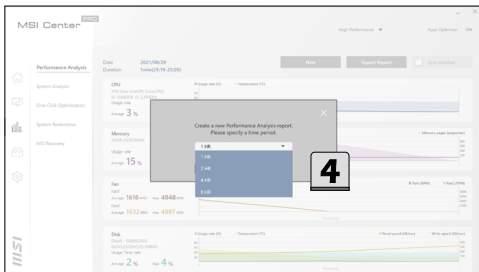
MSI Center PRO

High Performance

Performance Analysis

System Analysis

One-Click Optimization

System Restoration

MSI Recovery

Date 2021/08/28
Duration

New

Export Report

CPU

Usage rate

Average 3 %

Memory

Usage rate

Average 15 %

Fan

Average 1616 RPM Max 4848 RPM

Average 1632 RPM Max 4897 RPM

Disk

Usage / time rate

Average 2 % Max 4 %

Create a new Performance Analysis report.
Please specify a time period.

1 HR

1 HR
2 HR
4 HR
8 HR

4